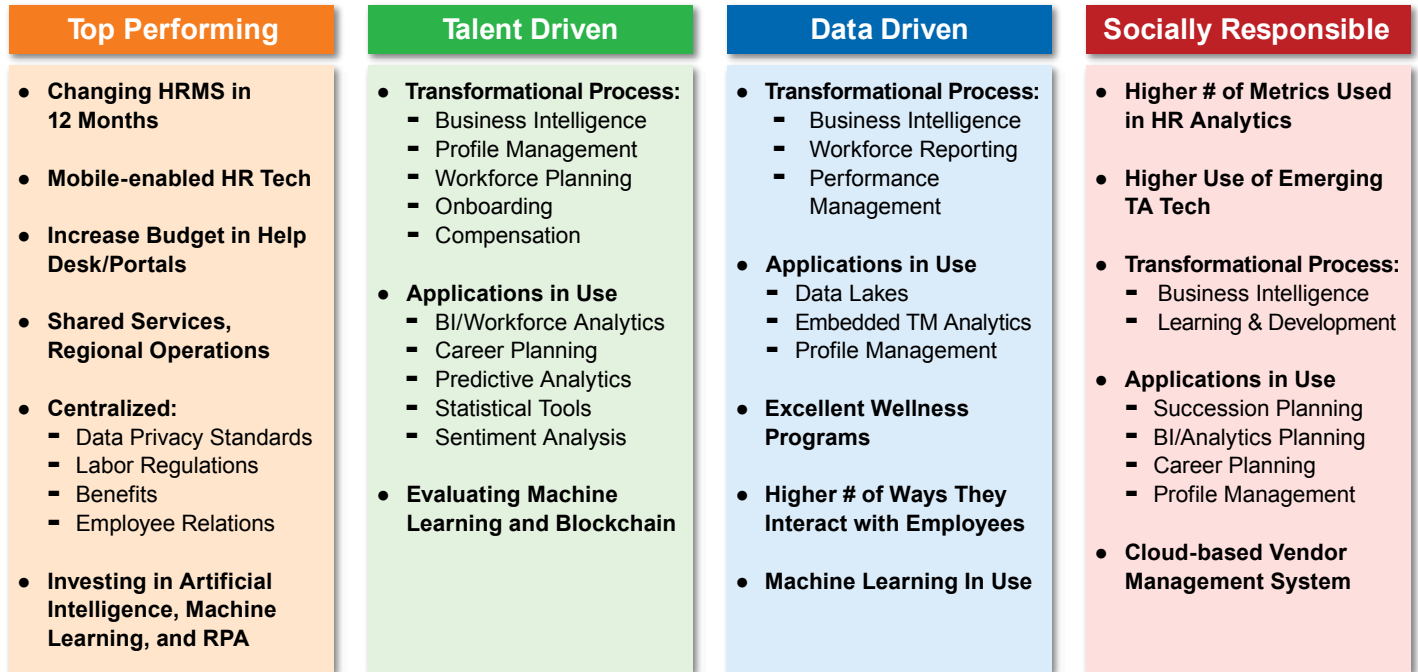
Top Performing

- Changing HRMS in 12 Months
- Mobile-enabled HR Tech
- Increase Budget in Help Desk/Portals
- Shared Services, Regional Operations
- Centralized:
  - Data Privacy Standards
  - Labor Regulations
  - Benefits
  - Employee Relations
- Investing in Artificial Intelligence, Machine Learning, and RPA

Talent Driven

- Transformational Process:
  - Business Intelligence
  - Profile Management
  - Workforce Planning
  - Onboarding
  - Compensation
- Applications in Use
  - BI/Workforce Analytics
  - Career Planning
  - Predictive Analytics
  - Statistical Tools
  - Sentiment Analysis
- Evaluating Machine Learning and Blockchain

Data Driven

- Transformational Process:
  - Business Intelligence
  - Workforce Reporting
  - Performance Management
- Applications in Use
  - Data Lakes
  - Embedded TM Analytics
  - Profile Management
- Excellent Wellness Programs
- Higher # of Ways They Interact with Employees
- Machine Learning In Use

Socially Responsible

- Higher # of Metrics Used in HR Analytics
- Higher Use of Emerging TA Tech
- Transformational Process:
  - Business Intelligence
  - Learning & Development
- Applications in Use
  - Succession Planning
  - BI/Analytics Planning
  - Career Planning
  - Profile Management
- Cloud-based Vendor Management System